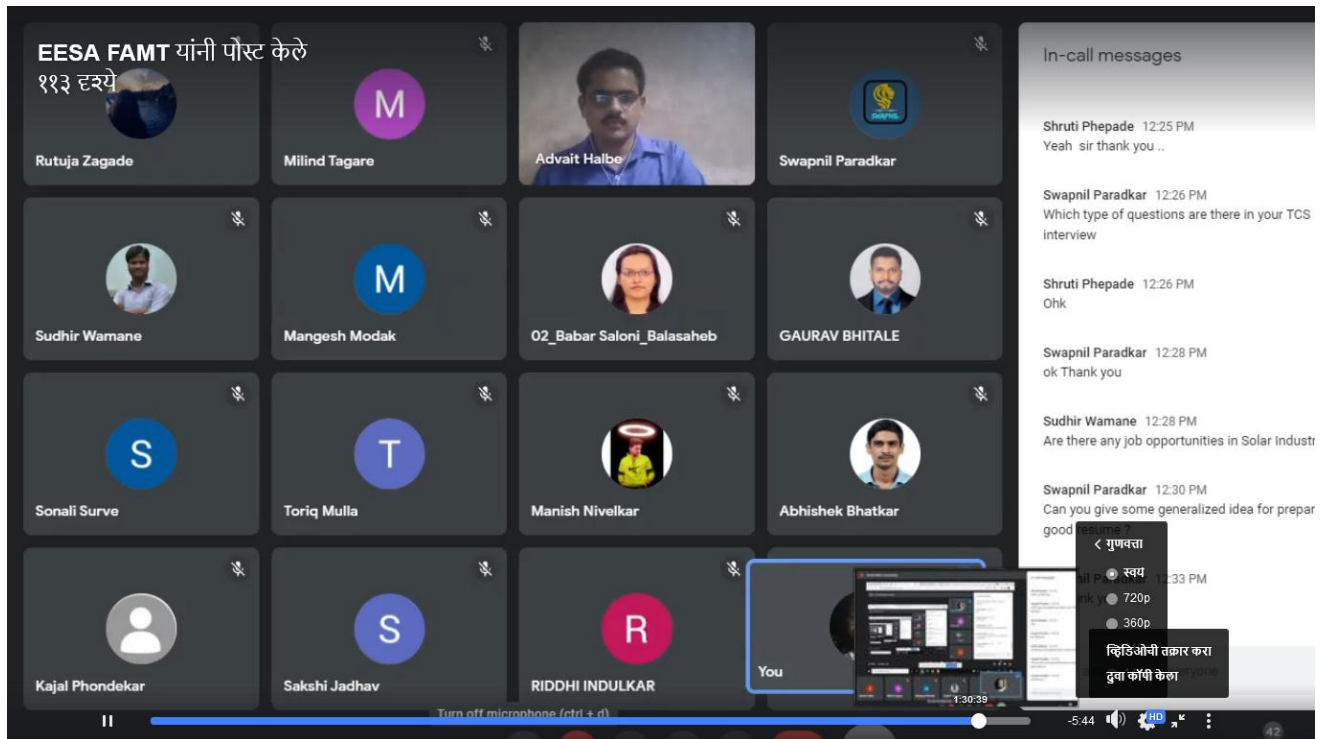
EESA FAMT यांनी पोस्ट केले
११३ दृश्ये

Rutuja Zagade
Milind Tagare
Advait Halbe
Swapnil Paradkar
Sudhir Wamane
Mangesh Modak
02_Babar Saloni_Balasaheb
GAURAV BHITALE
Sonali Surve
Toriq Mulla
Manish Nivelkar
Abhishek Bhatkar
Kajal Phondekar
Sakshi Jadhav
RIDDHI INDULKAR
You

In-call messages

Shruti Phepade 12:25 PM
Yeah sir thank you ..

Swapnil Paradkar 12:26 PM
Which type of questions are there in your TCS interview

Shruti Phepade 12:26 PM
Ohk

Swapnil Paradkar 12:28 PM
ok Thank you

Sudhir Wamane 12:28 PM
Are there any job opportunities in Solar Industr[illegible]

Swapnil Paradkar 12:30 PM
Can you give some generalized idea for prepar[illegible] good resume ?

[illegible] 12:33 PM
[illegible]nk y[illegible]

< गुणवत्ता
स्वयं
720p
360p

व्हिडिओची तक्रार करा
दुवा कॉपी केला

Turn off microphone (ctrl + d)
1:30:39
-5:44
HD
42